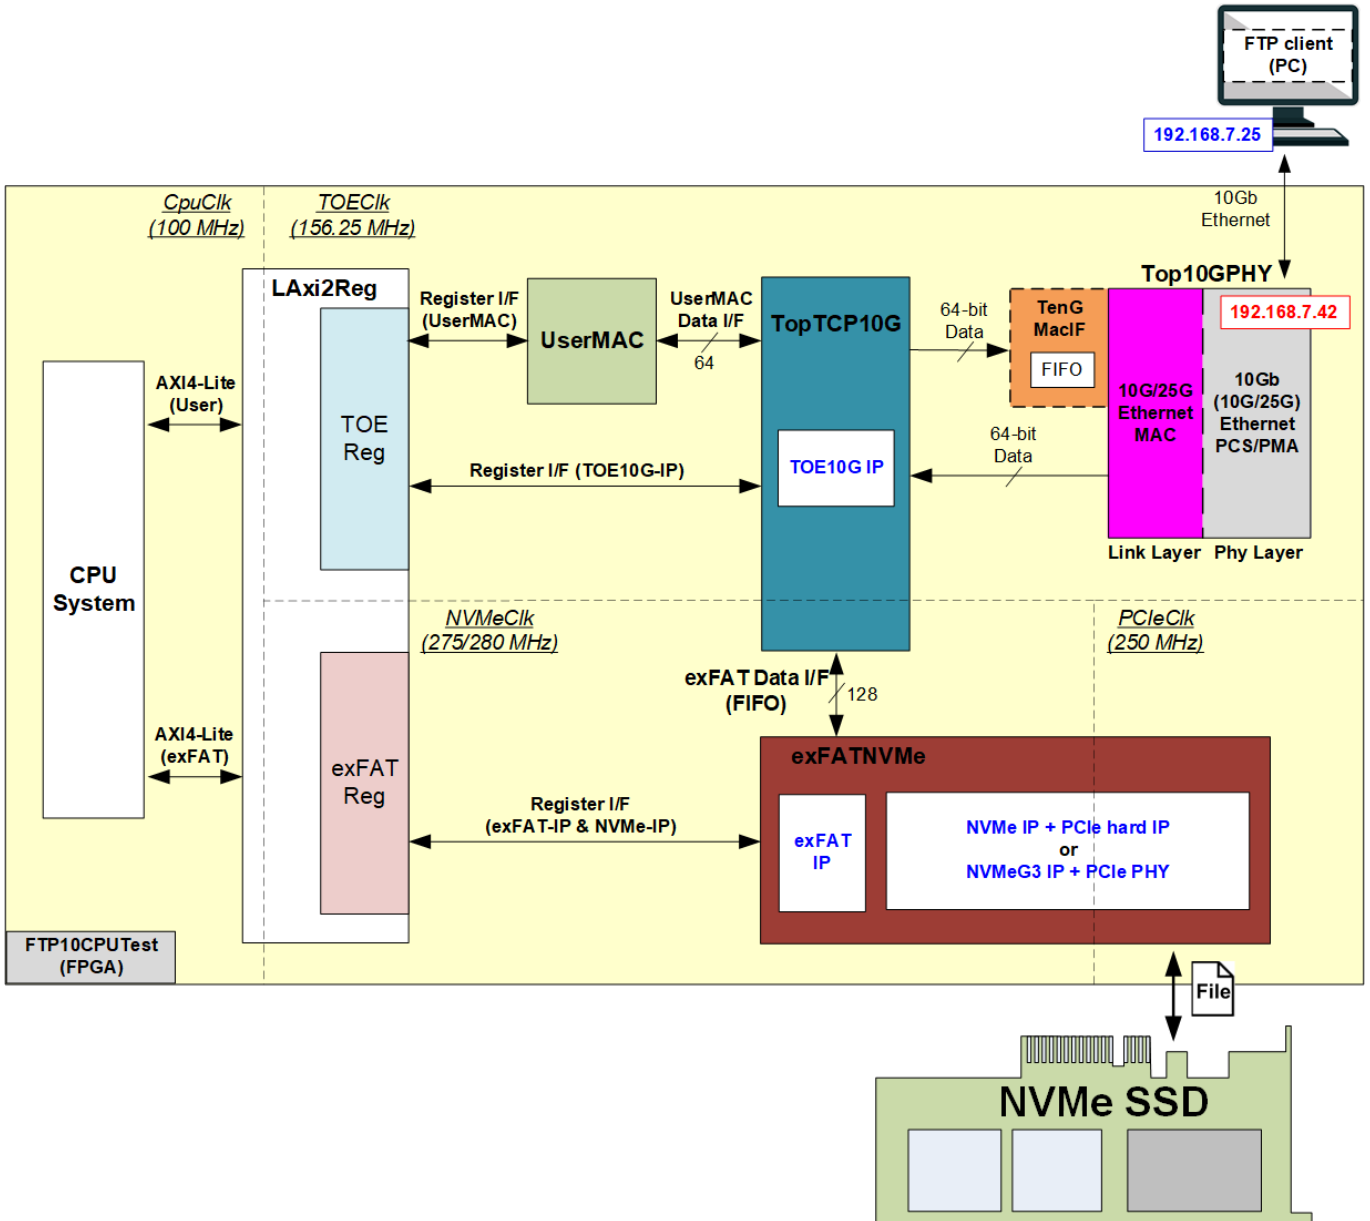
FTP client
(PC)

192.168.7.25

10Gb
Ethernet

CpuClk
(100 MHz)

TOEClk
(156.25 MHz)

LAxi2Reg

Register I/F
(UserMAC)

UserMAC

UserMAC
Data I/F

64

TopTCP10G

64-bit
Data

Top10GPHY

192.168.7.42

TenG
MacIF

FIFO

10G/25G
Ethernet
MAC

10Gb
(10G/25G)
Ethernet
PCS/PMA

AXI4-Lite
(User)

TOE
Reg

Register I/F (TOE10G-IP)

TOE10G IP

64-bit
Data

Link Layer

Phy Layer

CPU
System

NVMeClk
(275/280 MHz)

PCIeClk
(250 MHz)

exFAT Data I/F
(FIFO)

128

AXI4-Lite
(exFAT)

exFAT
Reg

exFATNVMe

Register I/F
(exFAT-IP & NVMe-IP)

exFAT
IP

NVMe IP + PCIe hard IP
or
NVMeG3 IP + PCIe PHY

FTP10CPUTest
(FPGA)

File

NVMe SSD